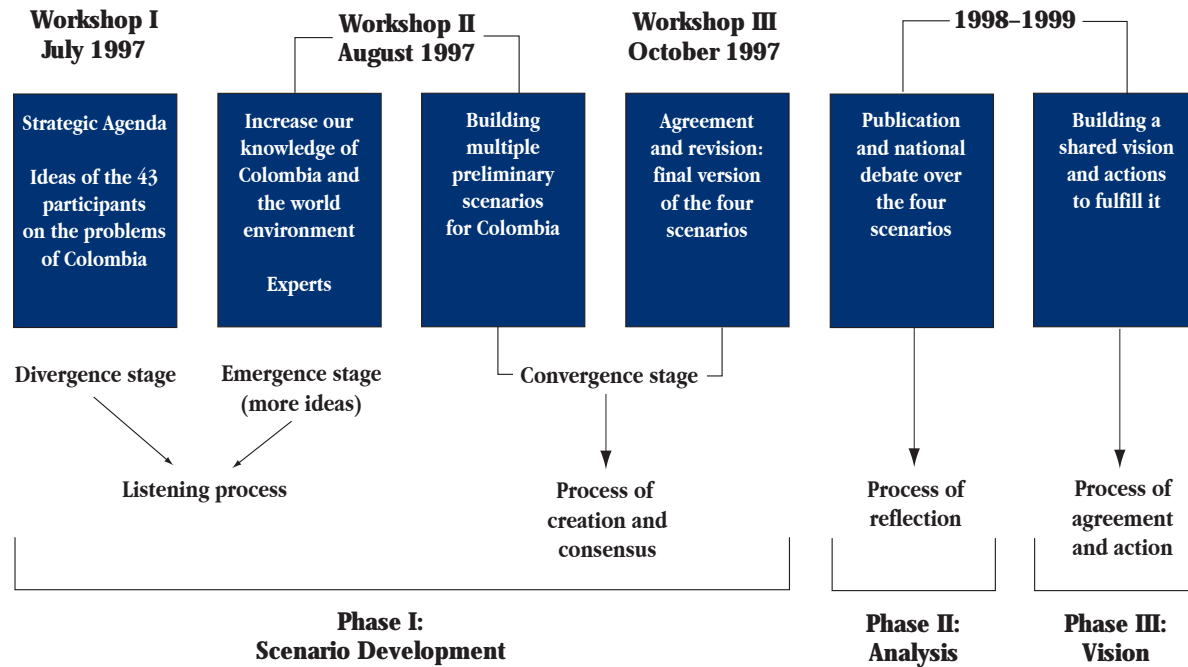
Workshop I
July 1997

Workshop II
August 1997

Workshop III
October 1997

1998–1999

Strategic Agenda

Ideas of the 43 participants on the problems of Colombia

Increase our knowledge of Colombia and the world environment

Experts

Building multiple preliminary scenarios for Colombia

Agreement and revision: final version of the four scenarios

Publication and national debate over the four scenarios

Building a shared vision and actions to fulfill it

Divergence stage

Emergence stage (more ideas)

Convergence stage

Listening process

Process of creation and consensus

Process of reflection

Process of agreement and action

Phase I:
Scenario Development

Phase II:
Analysis

Phase III:
Vision